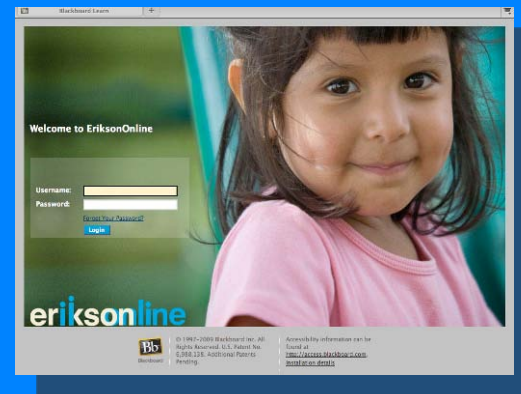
Blackboard Learn

Welcome to EriksonOnline

Username:
Password:
Forgot Your Password?
Login

eriksonline

Bb Blackboard

© 1997-2009 Blackboard Inc. All Rights Reserved. U.S. Patent No. 6,988,138. Additional Patents Pending.

Accessibility information can be found at http://access.blackboard.com. Installation details